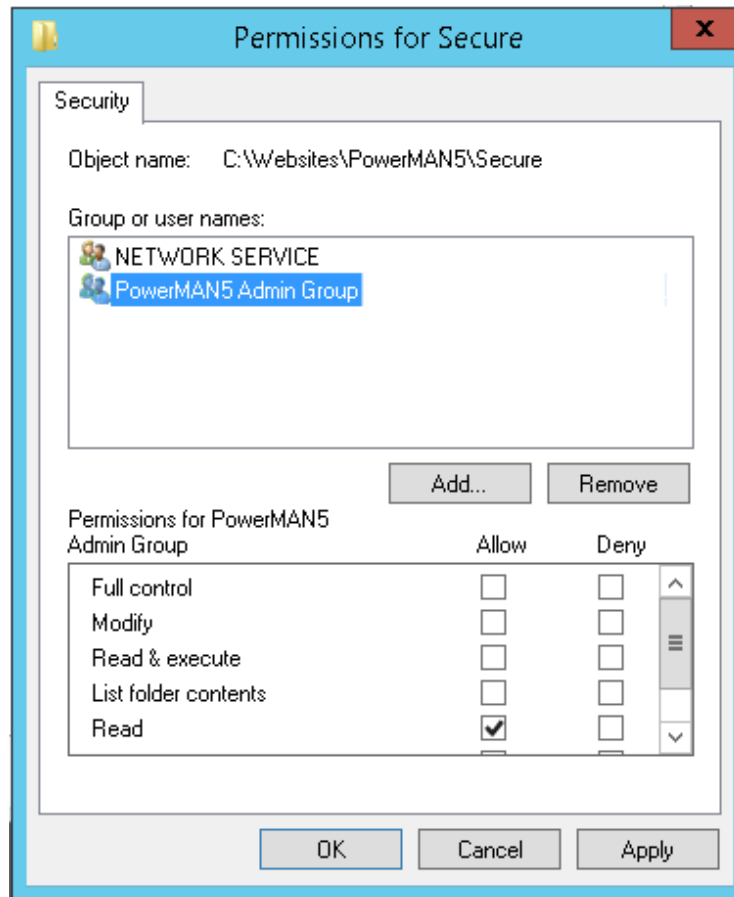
Permissions for Secure

Security

Object name: C:\Websites\PowerMAN5\Secure

Group or user names:

NETWORK SERVICE
PowerMAN5 Admin Group

Add... Remove

Permissions for PowerMAN5 Admin Group

| | Allow | Deny |
|---|---|---|
| Full control | ☐ | ☐ |
| Modify | ☐ | ☐ |
| Read & execute | ☐ | ☐ |
| List folder contents | ☐ | ☐ |
| Read | ☑ | ☐ |

OK Cancel Apply